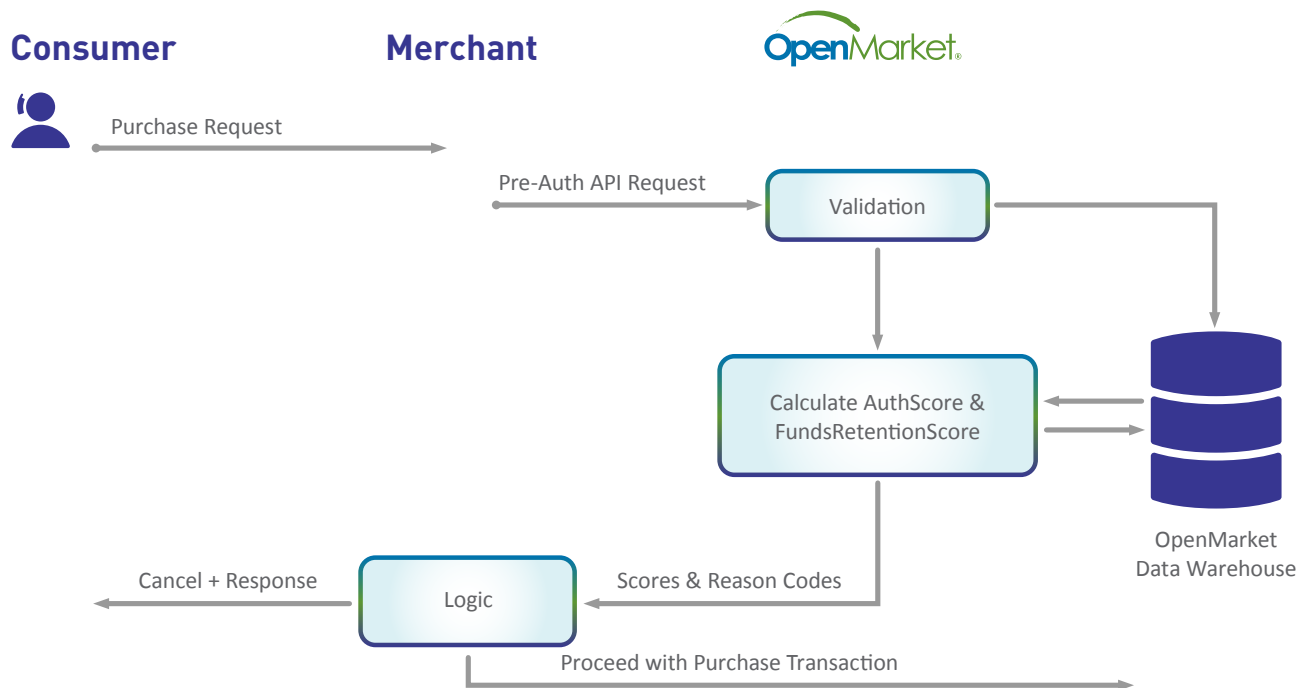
Consumer

Merchant

OpenMarket®

Purchase Request

Pre-Auth API Request

Validation

Calculate AuthScore & FundsRetentionScore

OpenMarket Data Warehouse

Cancel + Response

Logic

Scores & Reason Codes

Proceed with Purchase Transaction